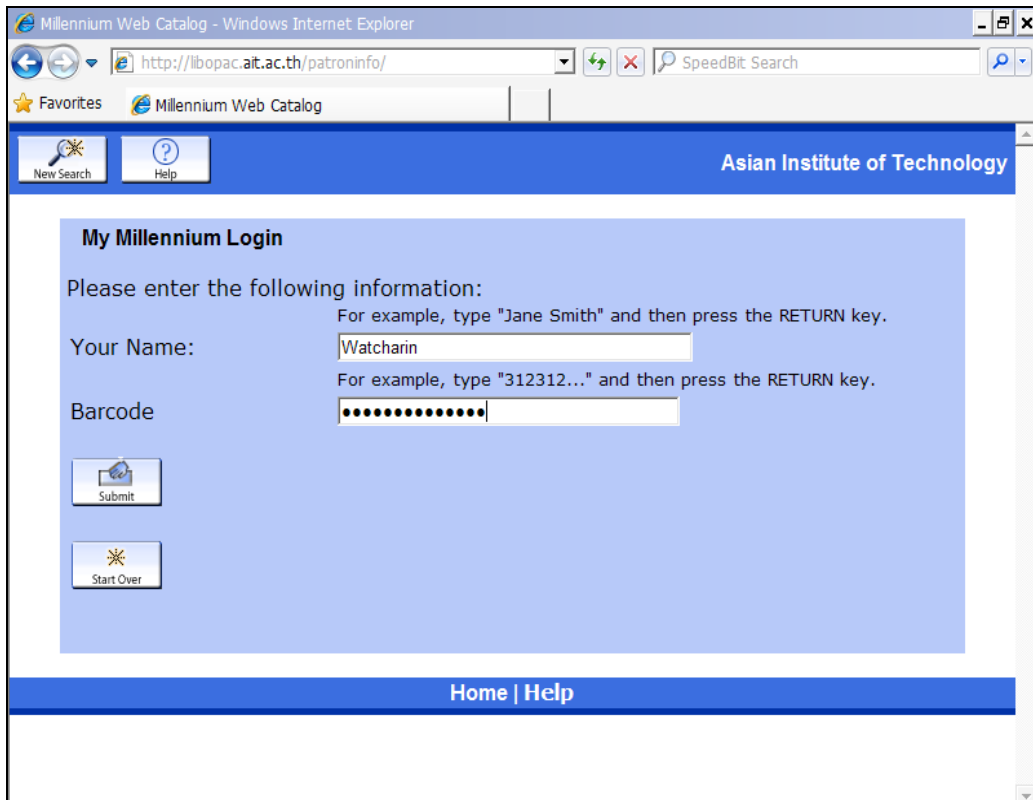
Millennium Web Catalog - Windows Internet Explorer

http://libopac.ait.ac.th/patroninfo/

SpeedBit Search

Favorites

Millennium Web Catalog

New Search

Help

Asian Institute of Technology

My Millennium Login

Please enter the following information:

For example, type "Jane Smith" and then press the RETURN key.

Your Name: Watcharin

For example, type "312312..." and then press the RETURN key.

Barcode ••••••••••••••

Submit

Start Over

Home | Help